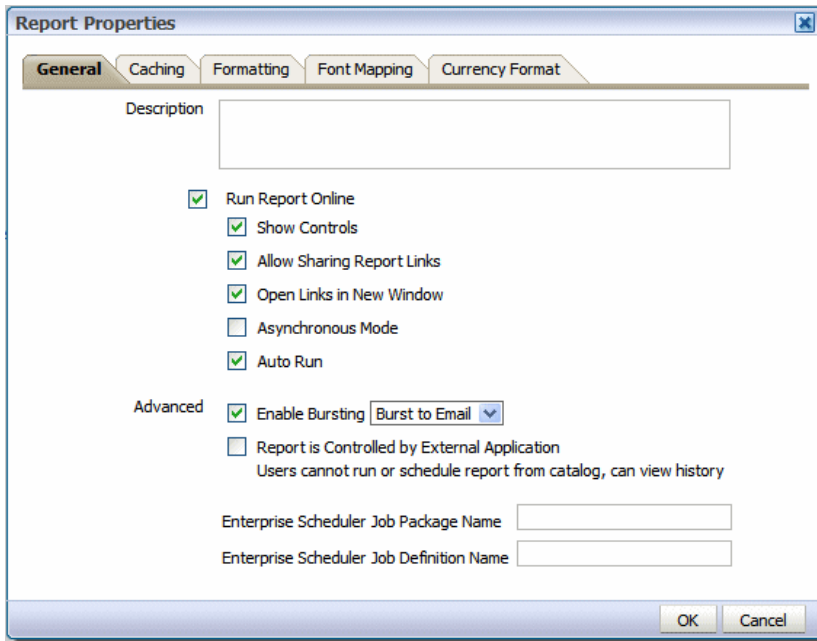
Report Properties

General | Caching | Formatting | Font Mapping | Currency Format

Description

Run Report Online

Show Controls

Allow Sharing Report Links

Open Links in New Window

Asynchronous Mode

Auto Run

Advanced

Enable Bursting Burst to Email

Report is Controlled by External Application
Users cannot run or schedule report from catalog, can view history

Enterprise Scheduler Job Package Name

Enterprise Scheduler Job Definition Name

OK Cancel